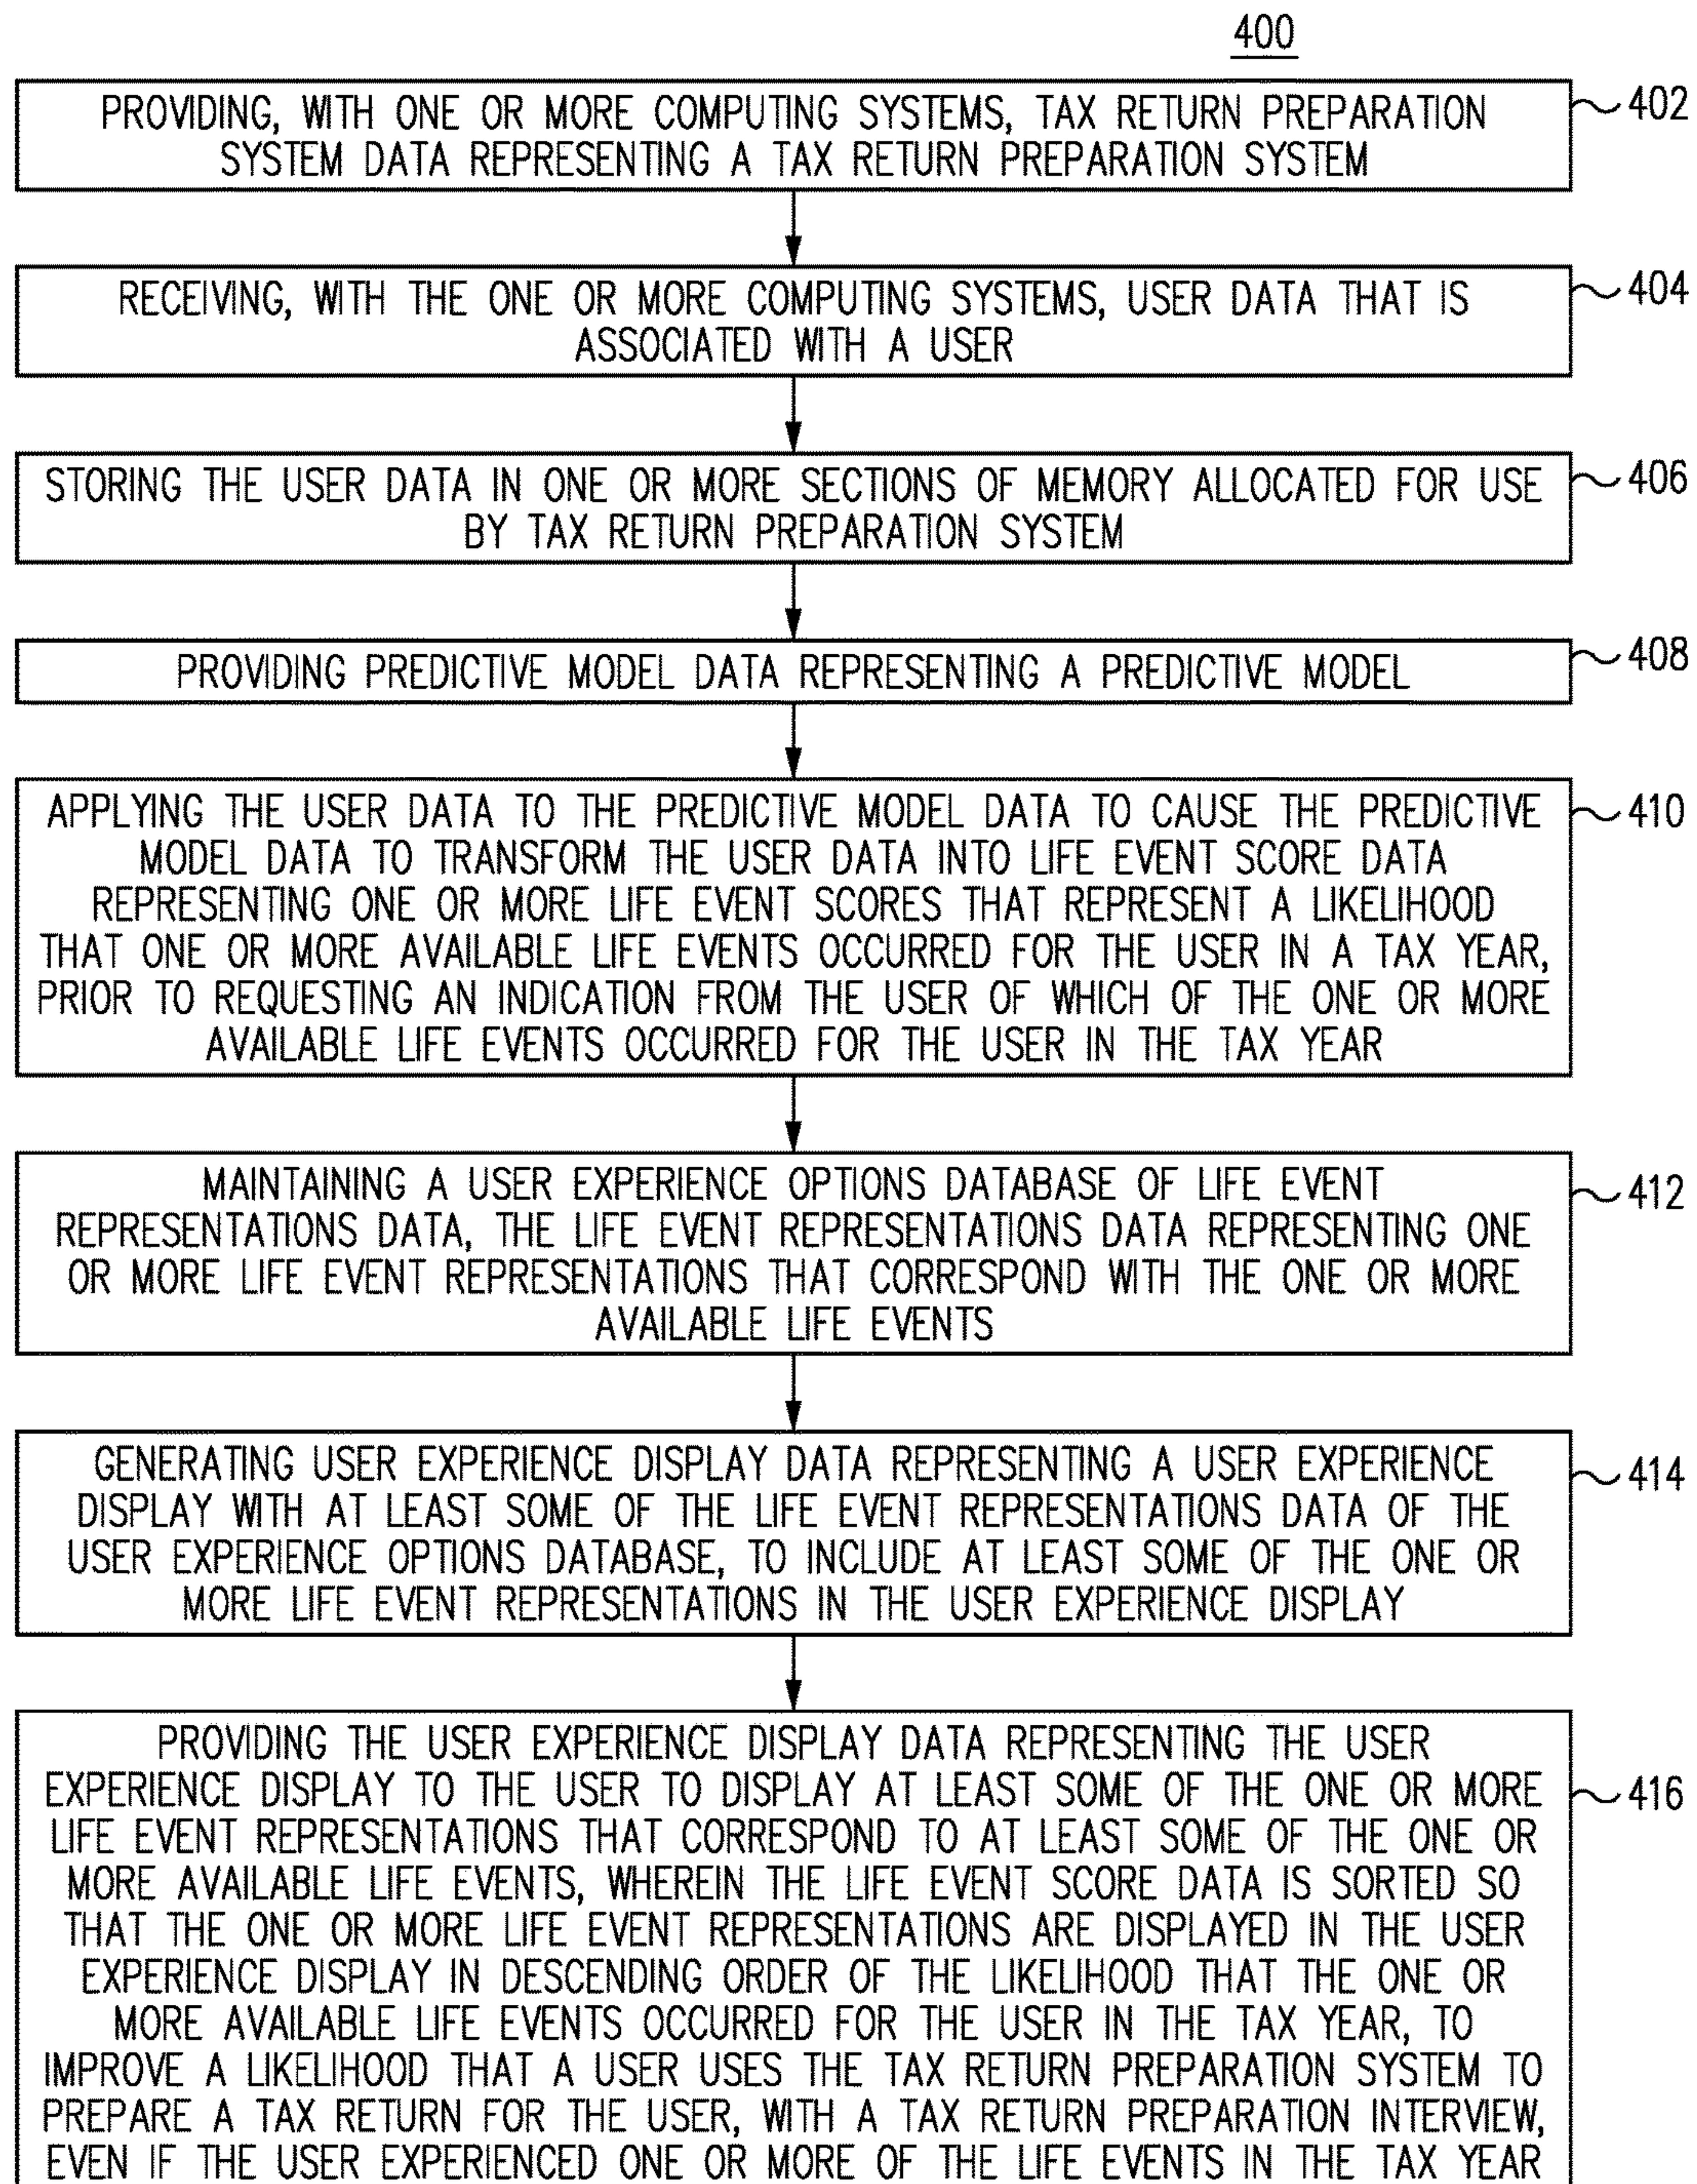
400

PROVIDING, WITH ONE OR MORE COMPUTING SYSTEMS, TAX RETURN PREPARATION SYSTEM DATA REPRESENTING A TAX RETURN PREPARATION SYSTEM

402

RECEIVING, WITH THE ONE OR MORE COMPUTING SYSTEMS, USER DATA THAT IS ASSOCIATED WITH A USER

404

STORING THE USER DATA IN ONE OR MORE SECTIONS OF MEMORY ALLOCATED FOR USE BY TAX RETURN PREPARATION SYSTEM

406

PROVIDING PREDICTIVE MODEL DATA REPRESENTING A PREDICTIVE MODEL

408

APPLYING THE USER DATA TO THE PREDICTIVE MODEL DATA TO CAUSE THE PREDICTIVE MODEL DATA TO TRANSFORM THE USER DATA INTO LIFE EVENT SCORE DATA REPRESENTING ONE OR MORE LIFE EVENT SCORES THAT REPRESENT A LIKELIHOOD THAT ONE OR MORE AVAILABLE LIFE EVENTS OCCURRED FOR THE USER IN A TAX YEAR, PRIOR TO REQUESTING AN INDICATION FROM THE USER OF WHICH OF THE ONE OR MORE AVAILABLE LIFE EVENTS OCCURRED FOR THE USER IN THE TAX YEAR

410

MAINTAINING A USER EXPERIENCE OPTIONS DATABASE OF LIFE EVENT REPRESENTATIONS DATA, THE LIFE EVENT REPRESENTATIONS DATA REPRESENTING ONE OR MORE LIFE EVENT REPRESENTATIONS THAT CORRESPOND WITH THE ONE OR MORE AVAILABLE LIFE EVENTS

412

GENERATING USER EXPERIENCE DISPLAY DATA REPRESENTING A USER EXPERIENCE DISPLAY WITH AT LEAST SOME OF THE LIFE EVENT REPRESENTATIONS DATA OF THE USER EXPERIENCE OPTIONS DATABASE, TO INCLUDE AT LEAST SOME OF THE ONE OR MORE LIFE EVENT REPRESENTATIONS IN THE USER EXPERIENCE DISPLAY

414

PROVIDING THE USER EXPERIENCE DISPLAY DATA REPRESENTING THE USER EXPERIENCE DISPLAY TO THE USER TO DISPLAY AT LEAST SOME OF THE ONE OR MORE LIFE EVENT REPRESENTATIONS THAT CORRESPOND TO AT LEAST SOME OF THE ONE OR MORE AVAILABLE LIFE EVENTS, WHEREIN THE LIFE EVENT SCORE DATA IS SORTED SO THAT THE ONE OR MORE LIFE EVENT REPRESENTATIONS ARE DISPLAYED IN THE USER EXPERIENCE DISPLAY IN DESCENDING ORDER OF THE LIKELIHOOD THAT THE ONE OR MORE AVAILABLE LIFE EVENTS OCCURRED FOR THE USER IN THE TAX YEAR, TO IMPROVE A LIKELIHOOD THAT A USER USES THE TAX RETURN PREPARATION SYSTEM TO PREPARE A TAX RETURN FOR THE USER, WITH A TAX RETURN PREPARATION INTERVIEW, EVEN IF THE USER EXPERIENCED ONE OR MORE OF THE LIFE EVENTS IN THE TAX YEAR

416